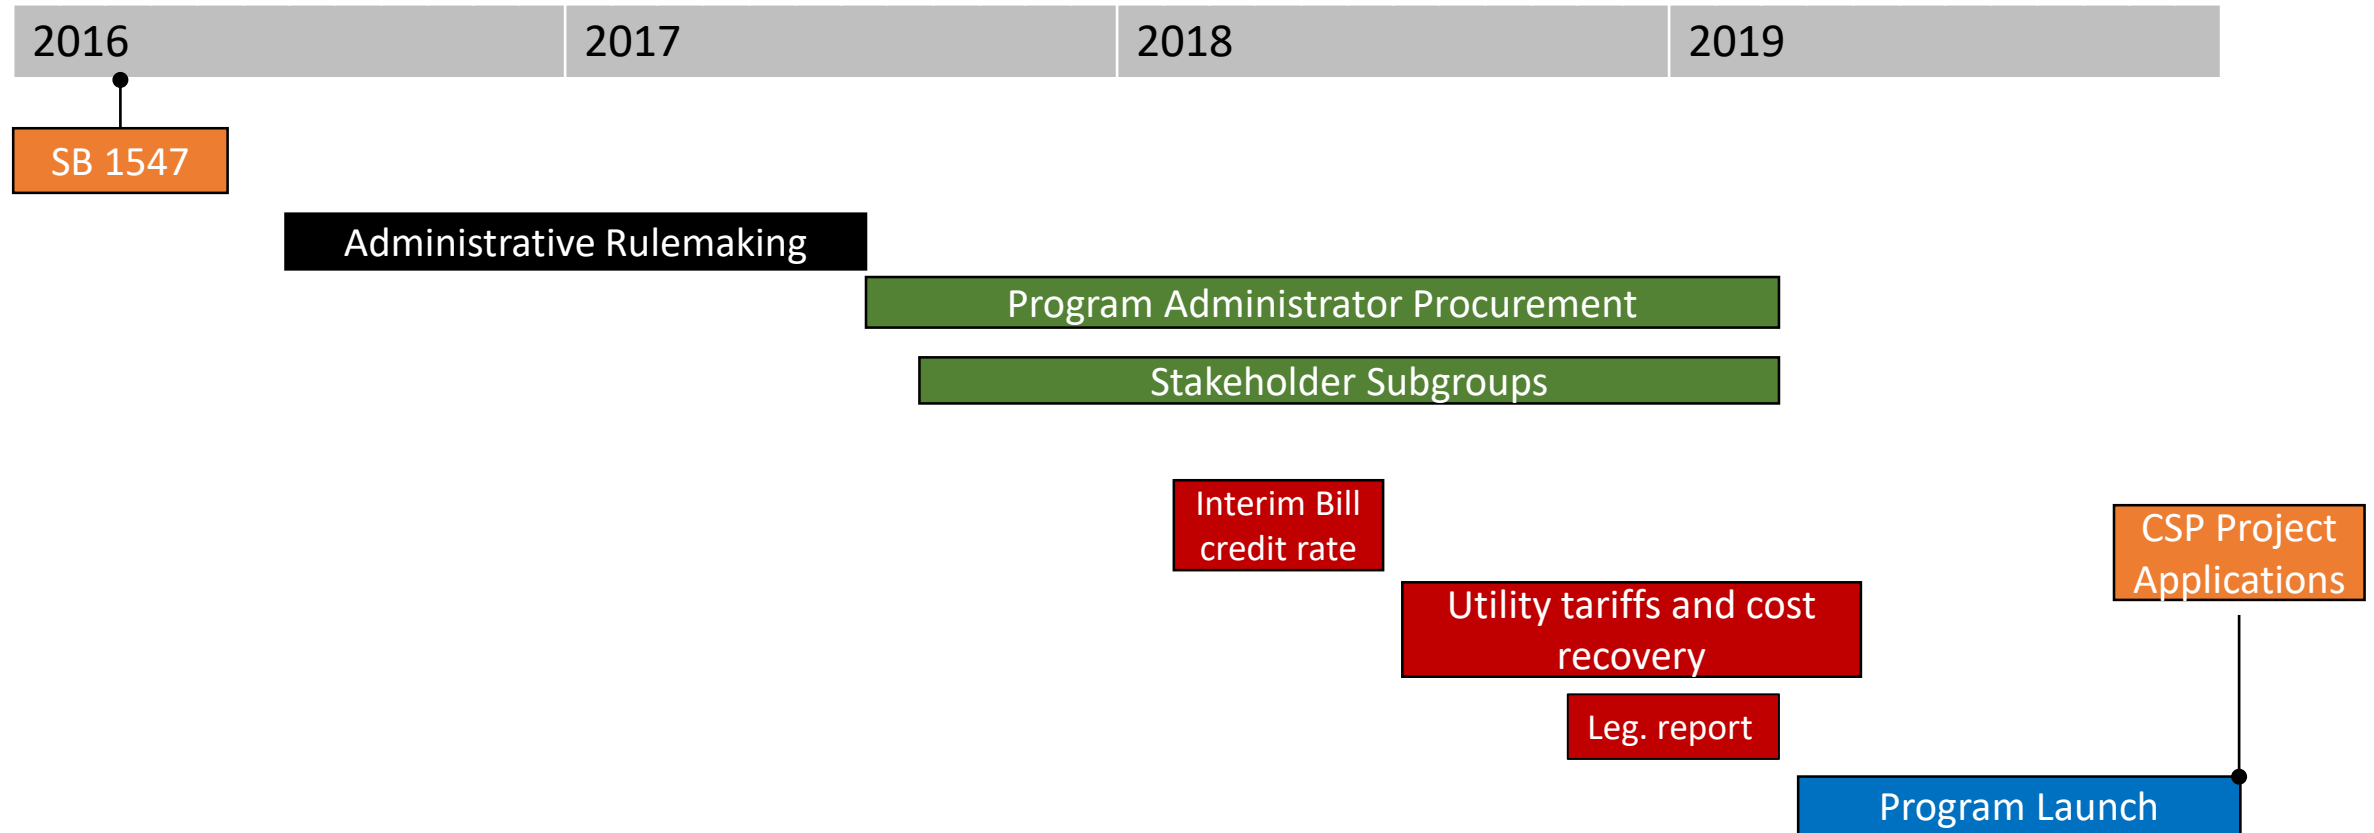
2016 | 2017 | 2018 | 2019

SB 1547

Administrative Rulemaking

Program Administrator Procurement

Stakeholder Subgroups

Interim Bill credit rate

CSP Project Applications

Utility tariffs and cost recovery

Leg. report

Program Launch